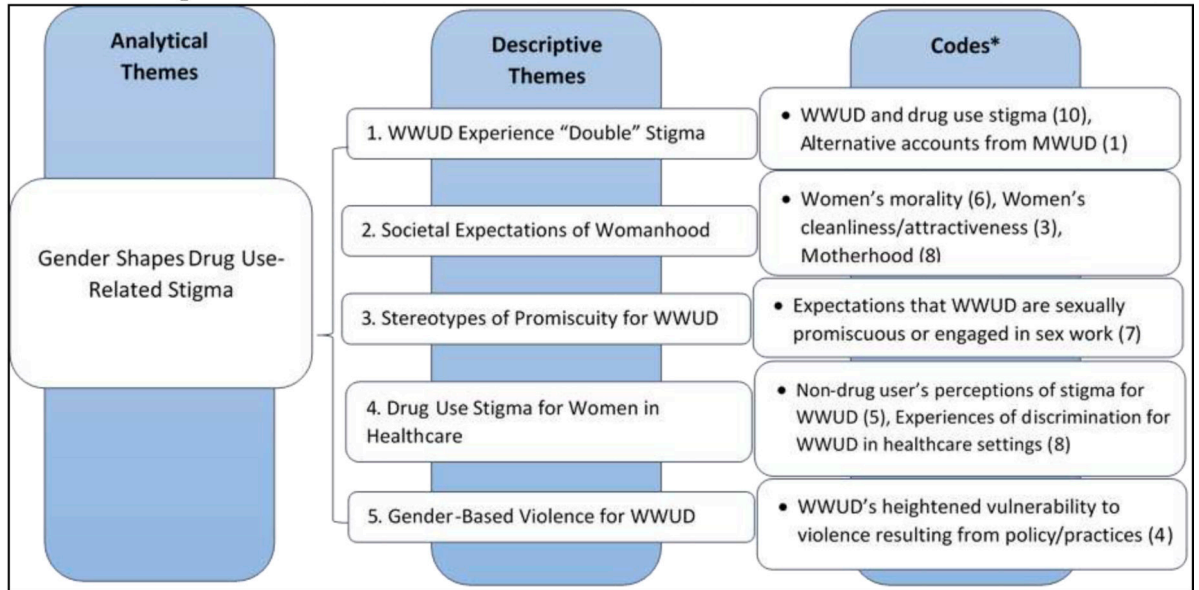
Analytical Themes

Descriptive Themes

Codes*

Gender Shapes Drug Use-Related Stigma

1. WWUD Experience "Double" Stigma

• WWUD and drug use stigma (10), Alternative accounts from MWUD (1)

2. Societal Expectations of Womanhood

• Women's morality (6), Women's cleanliness/attractiveness (3), Motherhood (8)

3. Stereotypes of Promiscuity for WWUD

• Expectations that WWUD are sexually promiscuous or engaged in sex work (7)

4. Drug Use Stigma for Women in Healthcare

• Non-drug user's perceptions of stigma for WWUD (5), Experiences of discrimination for WWUD in healthcare settings (8)

5. Gender-Based Violence for WWUD

• WWUD's heightened vulnerability to violence resulting from policy/practices (4)